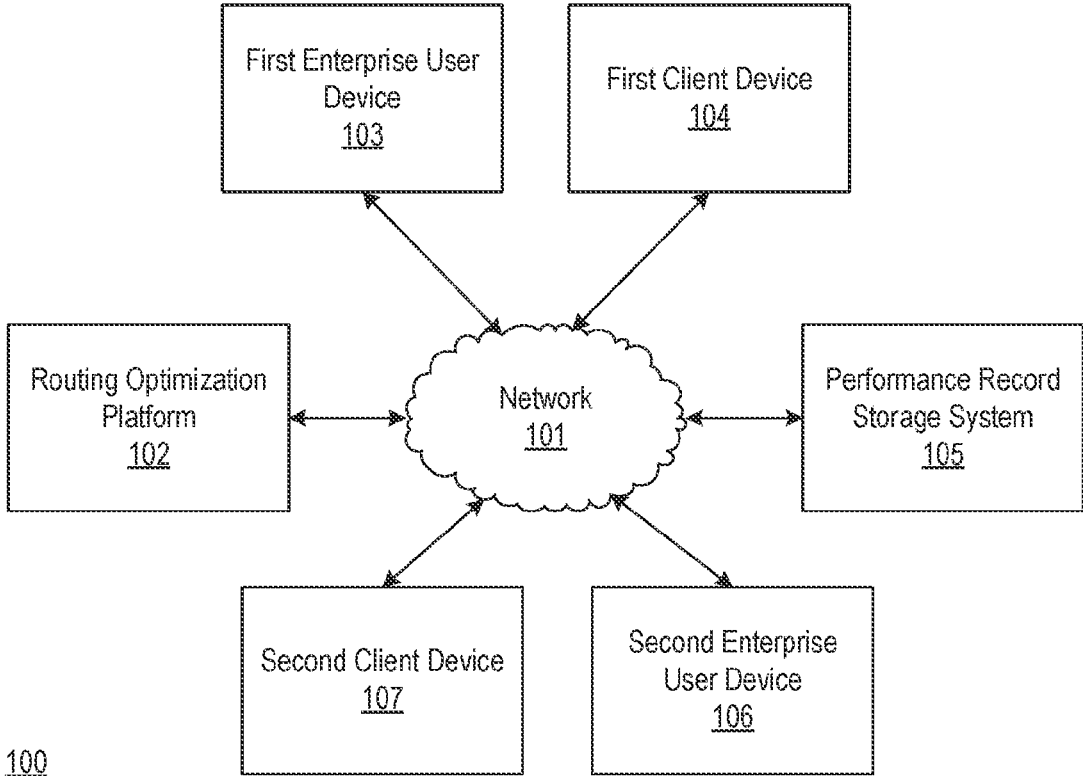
First Enterprise User Device
103

First Client Device
104

Routing Optimization Platform
102

Network
101

Performance Record Storage System
105

Second Client Device
107

Second Enterprise User Device
106

100